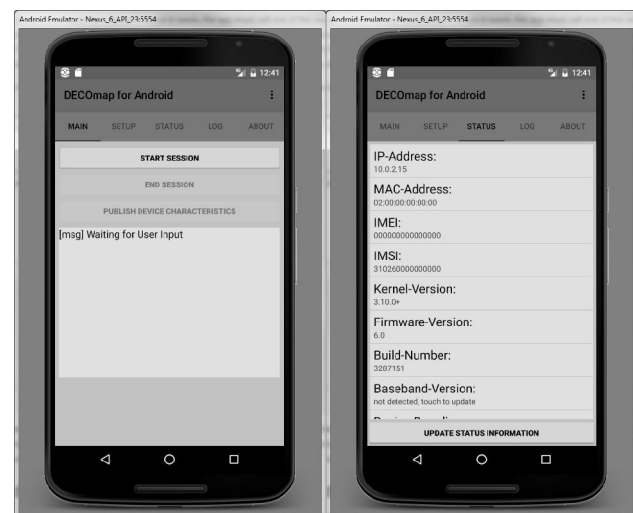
Android Emulator - Nexus_6_API_23:5554

12:41

DECOmap for Android

MAIN SETUP STATUS LOG ABOUT

START SESSION

END SESSION

PUBLISH DEVICE CHARACTERISTICS

[msg] Waiting for User Input

Android Emulator - Nexus_6_API_23:5554

12:41

DECOmap for Android

MAIN SETUP STATUS LOG ABOUT

IP-Address:
10.0.2.15

MAC-Address:
02:00:00:00:00:00

IMEI:
000000000000000

IMSI:
310260000000000

Kernel-Version:
3.10.0+

Firmware-Version:
6.0

Build-Number:
3207151

Baseband-Version:
not detected, touch to update

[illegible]

UPDATE STATUS INFORMATION